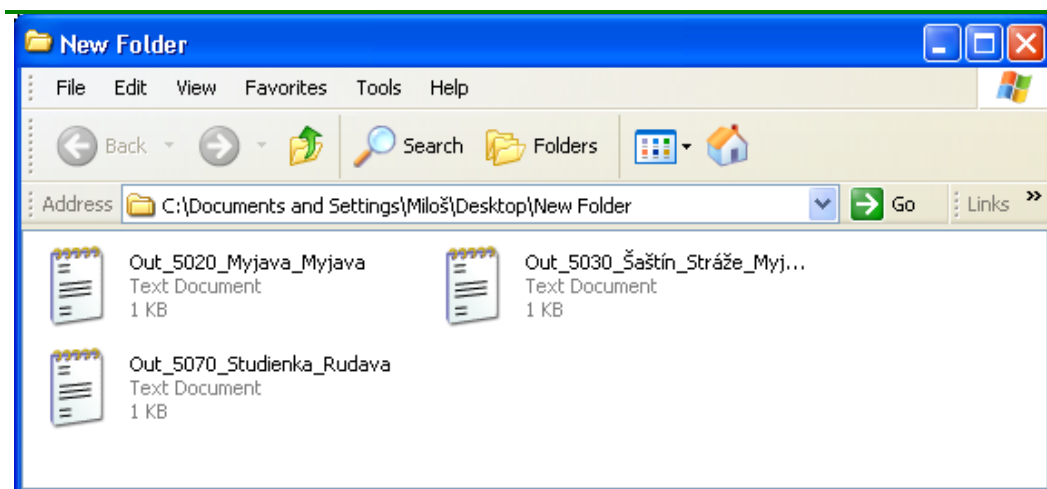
New Folder

File Edit View Favorites Tools Help

Back Search Folders

Address C:\Documents and Settings\Miloš\Desktop\New Folder Go Links »

Out_5020_Myjava_Myjava
Text Document
1 KB

Out_5030_Šaštín_Stráže_Myj...
Text Document
1 KB

Out_5070_Studienka_Rudava
Text Document
1 KB